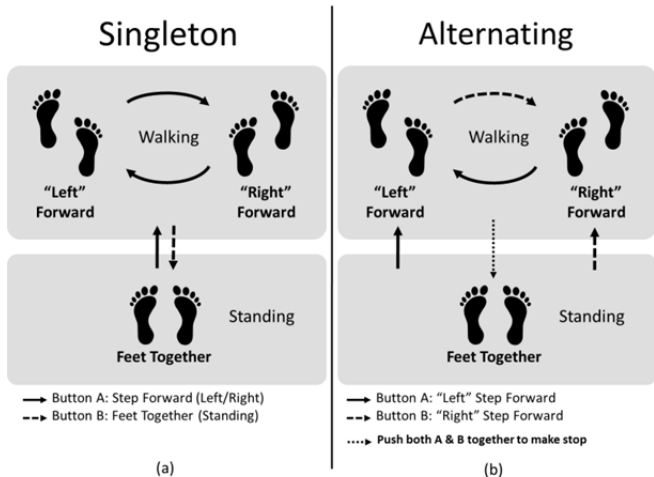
Singleton

Walking

"Left" Forward

"Right" Forward

Standing

Feet Together

Button A: Step Forward (Left/Right)
Button B: Feet Together (Standing)

(a)

Alternating

Walking

"Left" Forward

"Right" Forward

Standing

Feet Together

Button A: "Left" Step Forward
Button B: "Right" Step Forward
Push both A & B together to make stop

(b)